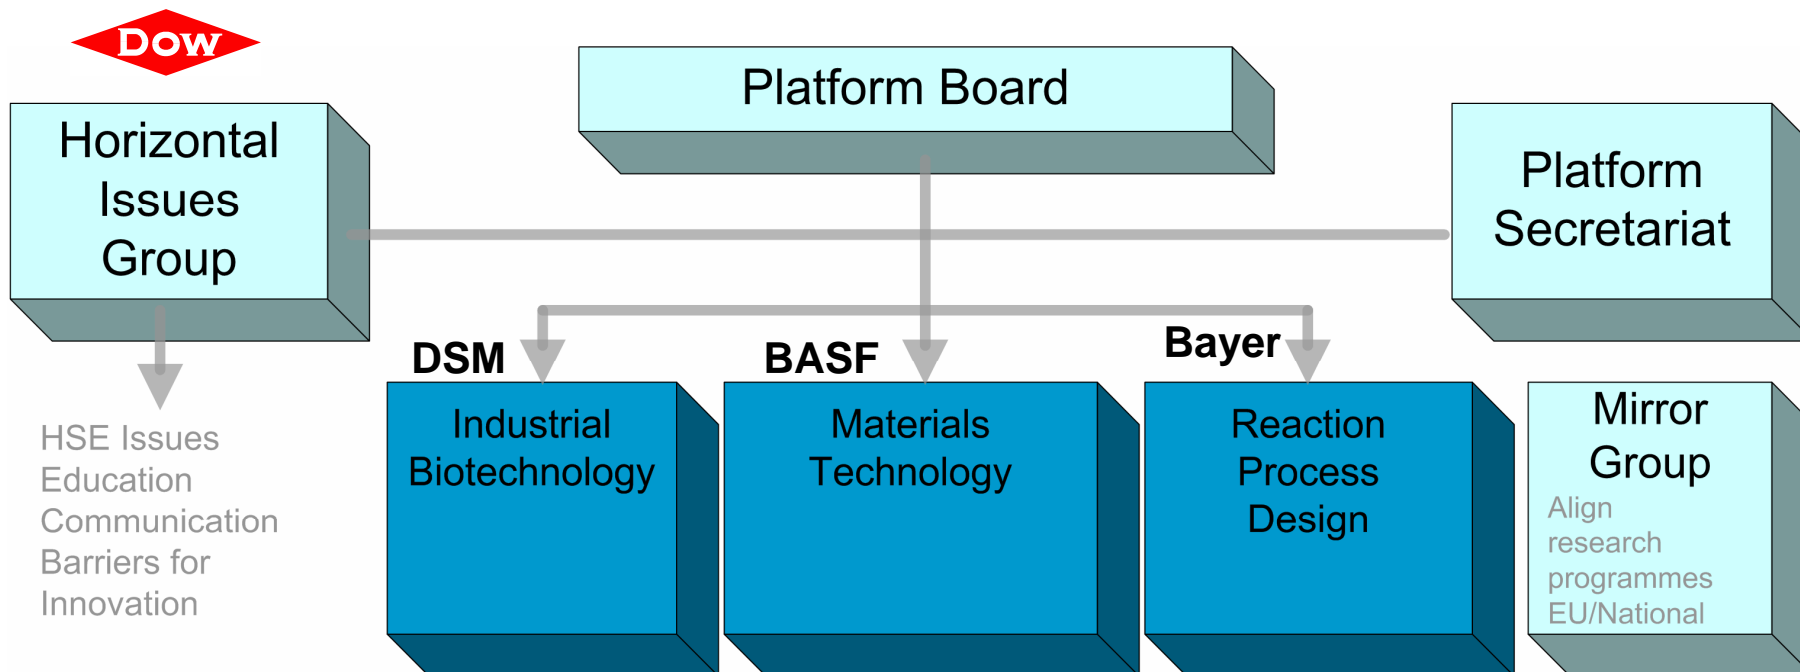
DOW

Platform Board

Horizontal Issues Group

Platform Secretariat

DSM

BASF

Bayer

Industrial Biotechnology

Materials Technology

Reaction Process Design

Mirror Group

Align research programmes EU/National

HSE Issues
Education
Communication
Barriers for Innovation